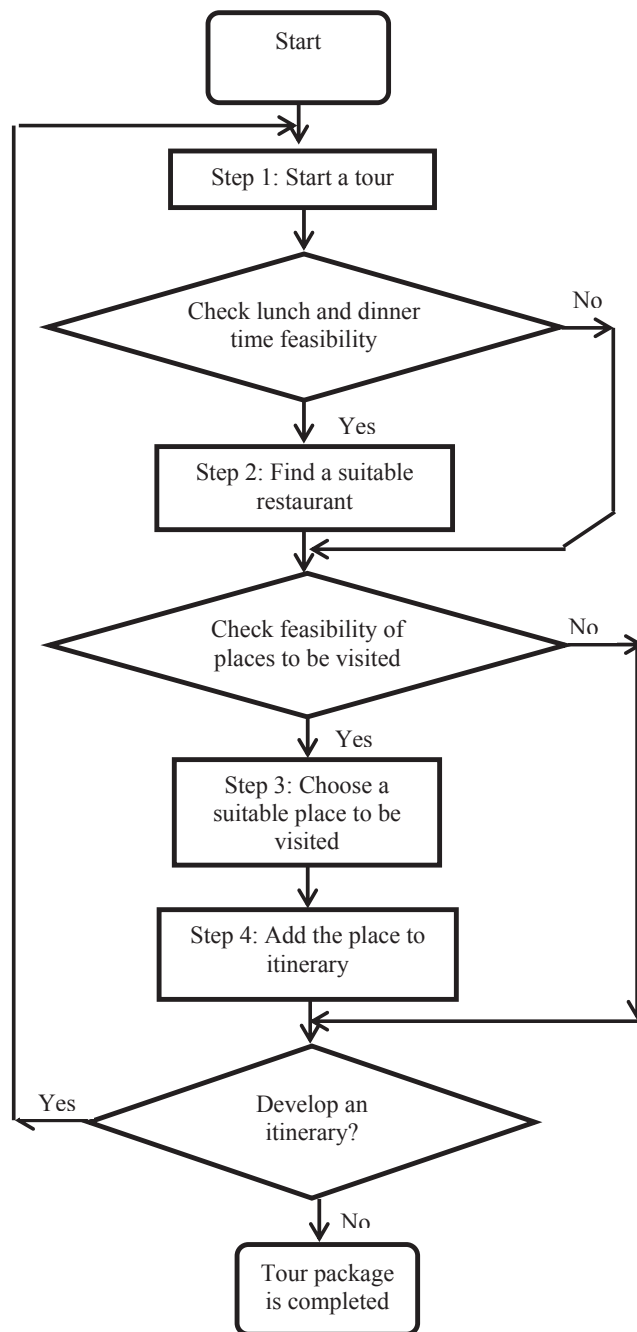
Start

Step 1: Start a tour

Check lunch and dinner time feasibility

No

Yes

Step 2: Find a suitable restaurant

Check feasibility of places to be visited

No

Yes

Step 3: Choose a suitable place to be visited

Step 4: Add the place to itinerary

Yes

Develop an itinerary?

No

Tour package is completed